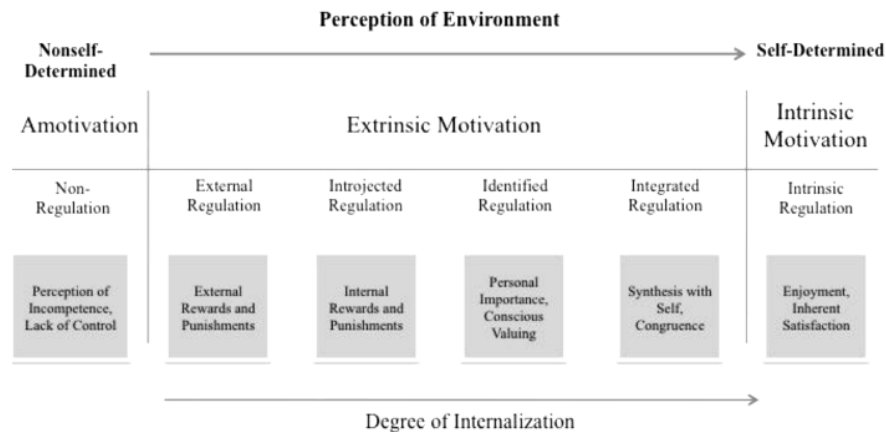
Perception of Environment

Nonself-Determined

Self-Determined

| Amotivation | Extrinsic Motivation | | | | Intrinsic Motivation |
|---|---|---|---|---|---|
| Non-Regulation | External Regulation | Introjected Regulation | Identified Regulation | Integrated Regulation | Intrinsic Regulation |
| Perception of Incompetence, Lack of Control | External Rewards and Punishments | Internal Rewards and Punishments | Personal Importance, Conscious Valuing | Synthesis with Self, Congruence | Enjoyment, Inherent Satisfaction |

Degree of Internalization